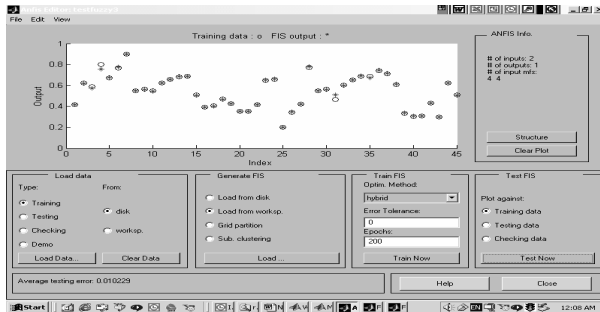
Anfis Editor: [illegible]

File Edit View

Training data : o FIS output : *

1
0.8
0.6
0.4
0.2
0

Output

0 5 10 15 20 25 30 35 40 45

Index

ANFIS Info.

# of inputs: 2
# of outputs: 1
# of input mfs:
4 4

Structure

Clear Plot

Load data

Type:

Training

Testing

Checking

Demo

From:

disk

worksp.

Load Data...

Clear Data

Generate FIS

Load from disk

Load from worksp.

Grid partition

Sub. clustering

Load ...

Train FIS

Optim. Method:

hybrid

Error Tolerance:

0

Epochs:

200

Train Now

Test FIS

Plot against:

Training data

Testing data

Checking data

Test Now

Average testing error: 0.010229

Help

Close

Start

12:08 AM